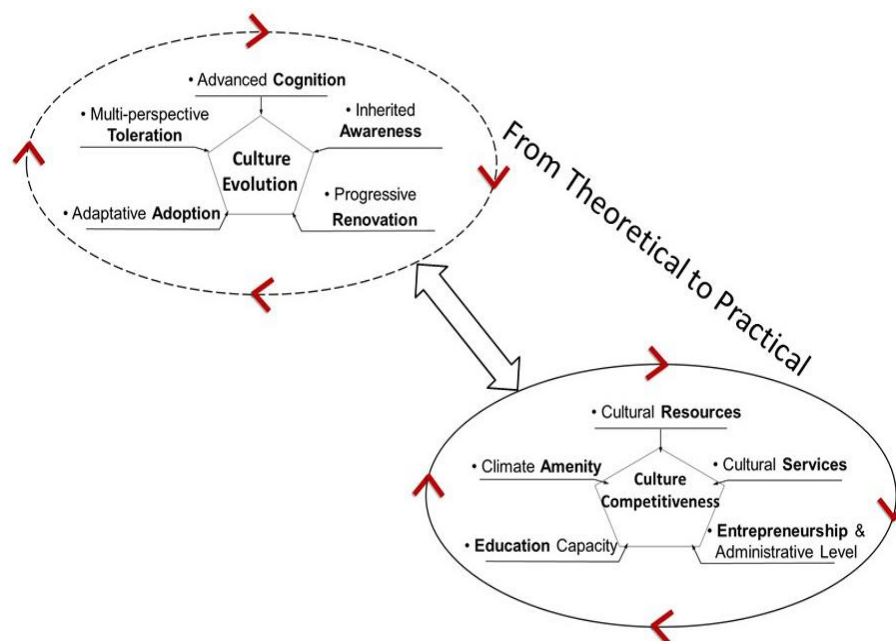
• Advanced **Cognition**

• Multi-perspective **Toleration**

• Inherited **Awareness**

**Culture Evolution**

• Progressive **Renovation**

• Adaptative **Adoption**

From Theoretical to Practical

• Cultural **Resources**

• Climate **Amenity**

**Culture Competitiveness**

• Cultural **Services**

• **Entrepreneurship** & Administrative Level

• **Education** Capacity